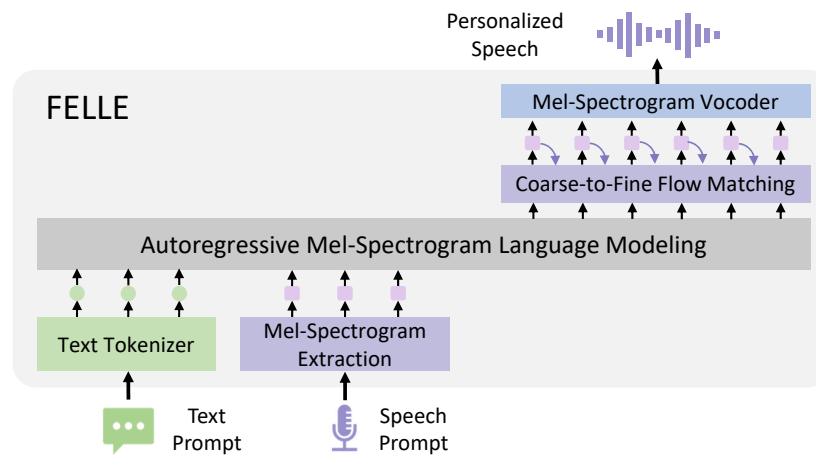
Personalized Speech

FELLE

Mel-Spectrogram Vocoder

Coarse-to-Fine Flow Matching

Autoregressive Mel-Spectrogram Language Modeling

Text Tokenizer

Mel-Spectrogram Extraction

Text Prompt

Speech Prompt